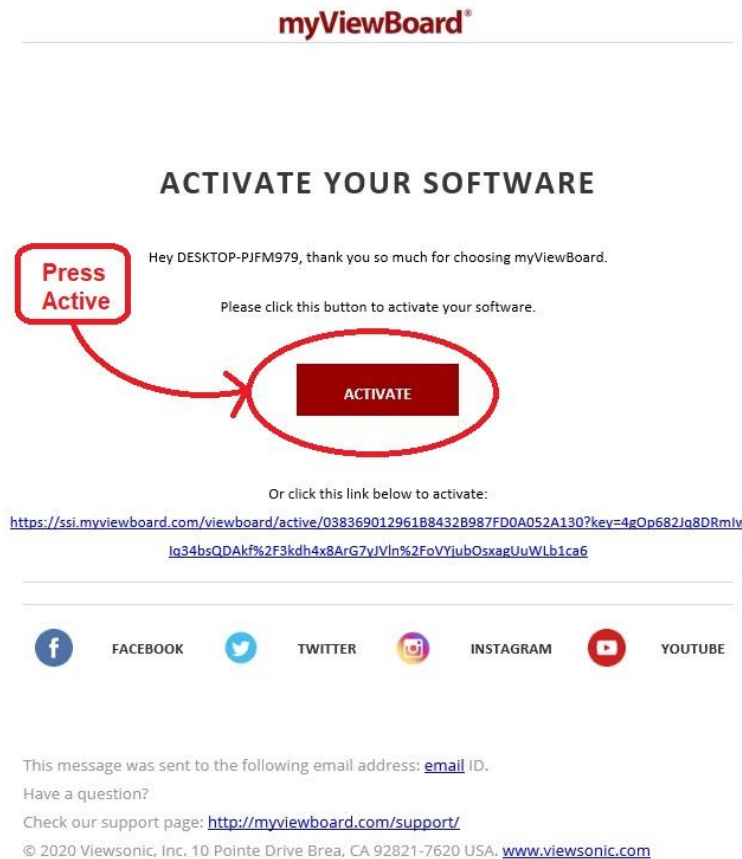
myViewBoard®

ACTIVATE YOUR SOFTWARE

Press Active

Hey DESKTOP-PJFM979, thank you so much for choosing myViewBoard.

Please click this button to activate your software.

ACTIVATE

Or click this link below to activate:

https://ssi.myviewboard.com/viewboard/active/038369012961B8432B987FD0A052A130?key=4gOp682Jq8DRmIv Iq34bsQDAkf%2F3kdh4x8ArG7yJVln%2FoVYjubOsxagUuWLb1ca6

FACEBOOK TWITTER INSTAGRAM YOUTUBE

This message was sent to the following email address: email ID.
Have a question?
Check our support page: http://myviewboard.com/support/
© 2020 Viewsonic, Inc. 10 Pointe Drive Brea, CA 92821-7620 USA. www.viewsonic.com